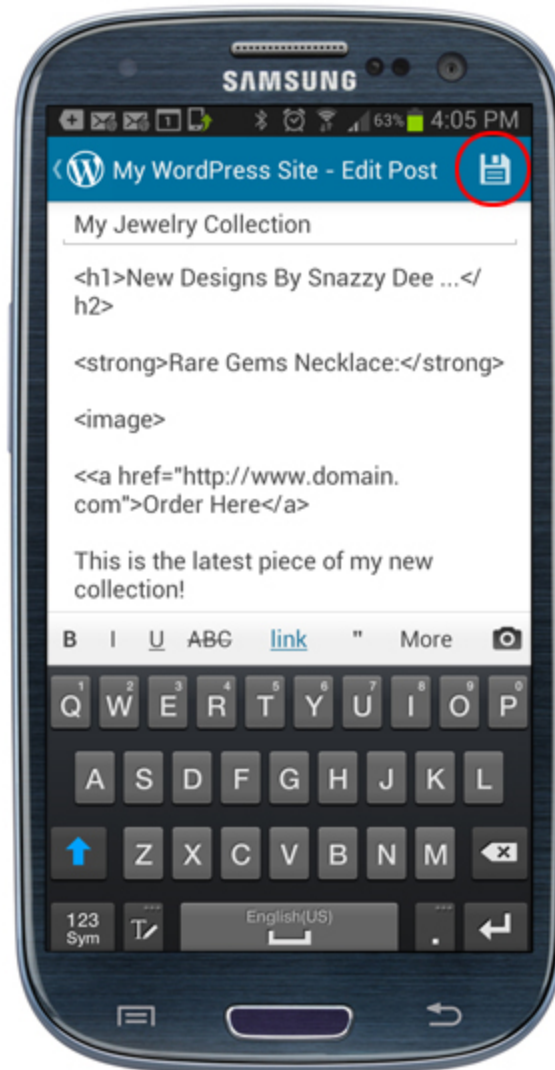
SAMSUNG

63% 4:05 PM

My WordPress Site - Edit Post

My Jewelry Collection

<h1>New Designs By Snazzy Dee ...</h2>

<strong>Rare Gems Necklace:</strong>

<image>

<<a href="http://www.domain.com">Order Here</a>

This is the latest piece of my new collection!

B I U ABC link " More

1 Q 2 W 3 E 4 R 5 T 6 Y 7 U 8 I 9 O 0 P

A S D F G H J K L

Z X C V B N M

123 Sym English(US) .